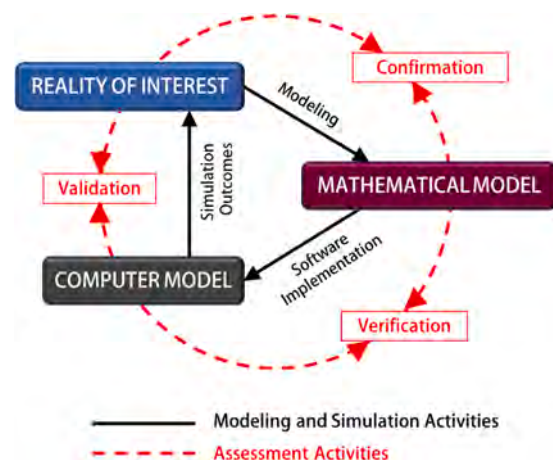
REALITY OF INTEREST

Confirmation

Modeling

Validation

Simulation Outcomes

MATHEMATICAL MODEL

Software Implementation

COMPUTER MODEL

Verification

Modeling and Simulation Activities

Assessment Activities